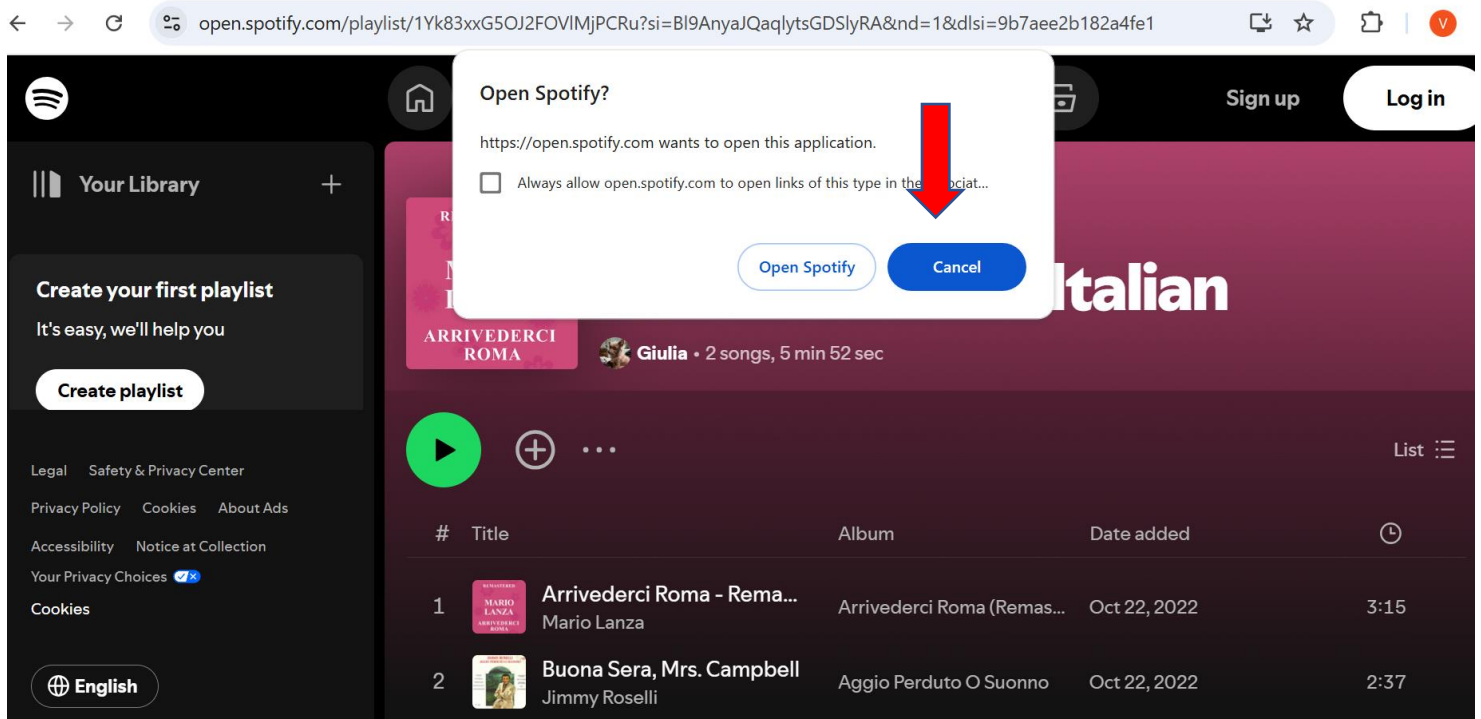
open.spotify.com/playlist/1Yk83xxG5OJ2FOVlMjPCRu?si=Bl9AnyaJQaqlytsGDSlyRA&nd=1&dlsi=9b7aee2b182a4fe1

V

Sign up

Log in

Your Library

+

Create your first playlist

It's easy, we'll help you

Create playlist

Legal Safety & Privacy Center

Privacy Policy Cookies About Ads

Accessibility Notice at Collection

Your Privacy Choices

Cookies

English

Open Spotify?

https://open.spotify.com wants to open this application.

Always allow open.spotify.com to open links of this type in the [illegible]ociat...

Open Spotify

Cancel

R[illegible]

ARRIVEDERCI ROMA

Italian

Giulia • 2 songs, 5 min 52 sec

List

| # | Title | Album | Date added | |
|---|---|---|---|---|
| 1 | Arrivederci Roma - Rema... Mario Lanza | Arrivederci Roma (Remas... | Oct 22, 2022 | 3:15 |
| 2 | Buona Sera, Mrs. Campbell Jimmy Roselli | Aggio Perduto O Suonno | Oct 22, 2022 | 2:37 |

REMASTERED MARIO LANZA ARRIVEDERCI ROMA